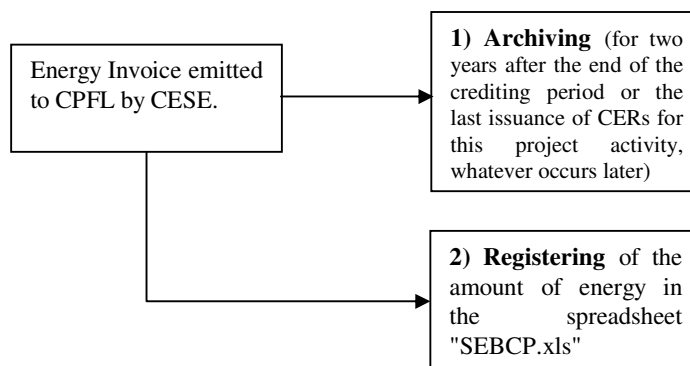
Energy Invoice emitted to CPFL by CESE.

1) Archiving (for two years after the end of the crediting period or the last issuance of CERs for this project activity, whatever occurs later)

2) Registering of the amount of energy in the spreadsheet "SEBCP.xls"